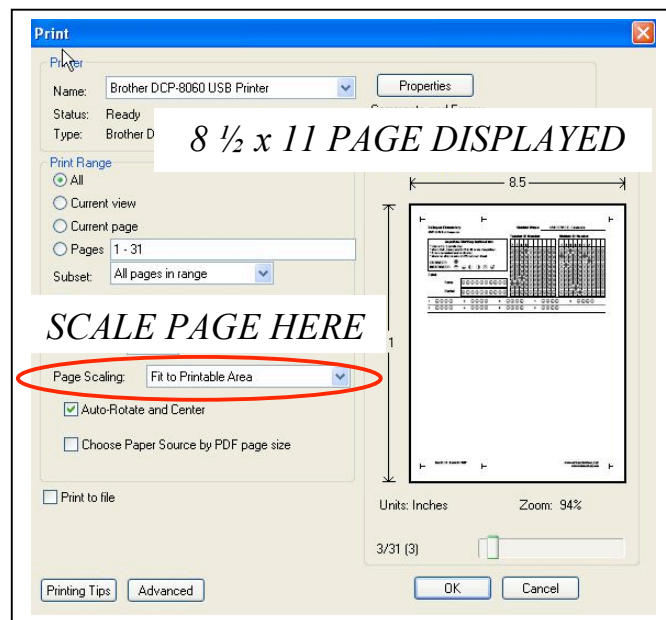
Print

Printer

Name: Brother DCP-8060 USB Printer

Properties

Status: Ready

Type: Brother D

Comments and Forms

8 ½ x 11 PAGE DISPLAYED

Print Range

All

Current view

Current page

Pages 1 - 31

Subset: All pages in range

SCALE PAGE HERE

Page Scaling: Fit to Printable Area

Auto-Rotate and Center

Choose Paper Source by PDF page size

Print to file

8.5

11

Units: Inches

Zoom: 94%

3/31 (3)

Printing Tips

Advanced

OK

Cancel